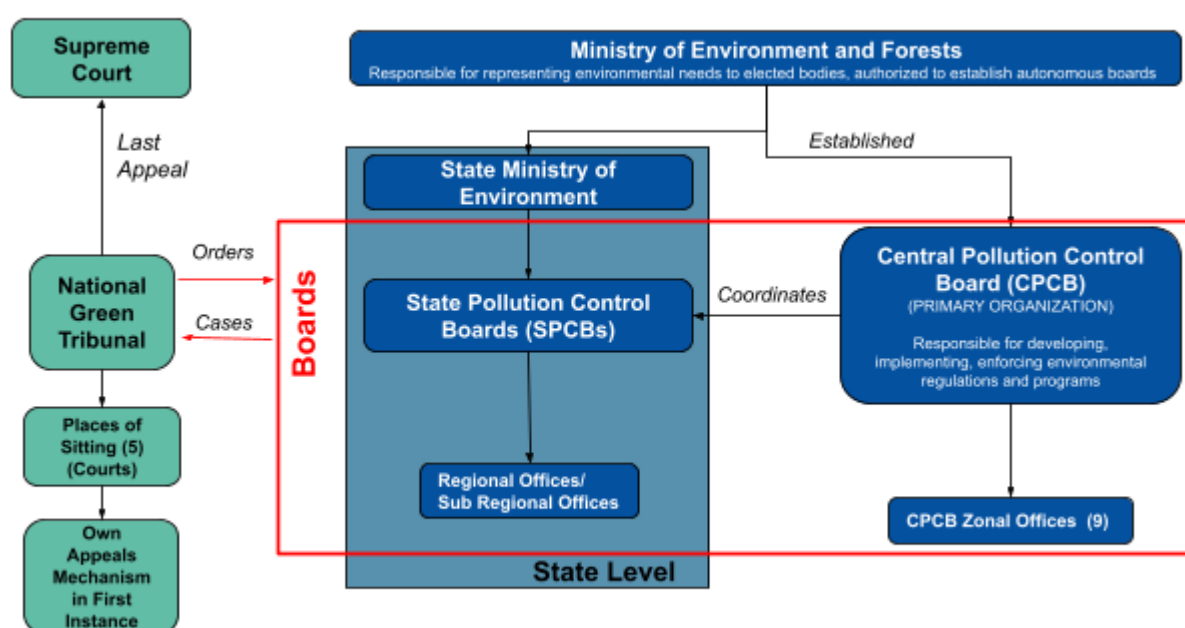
Supreme Court

Last Appeal

National Green Tribunal

Orders

Cases

Places of Sitting (5) (Courts)

Own Appeals Mechanism in First Instance

Ministry of Environment and Forests
Responsible for representing environmental needs to elected bodies, authorized to establish autonomous boards

Established

State Ministry of Environment

Boards

State Pollution Control Boards (SPCBs)

Coordinates

Central Pollution Control Board (CPCB)
(PRIMARY ORGANIZATION)
Responsible for developing, implementing, enforcing environmental regulations and programs

Regional Offices/ Sub Regional Offices

CPCB Zonal Offices (9)

State Level